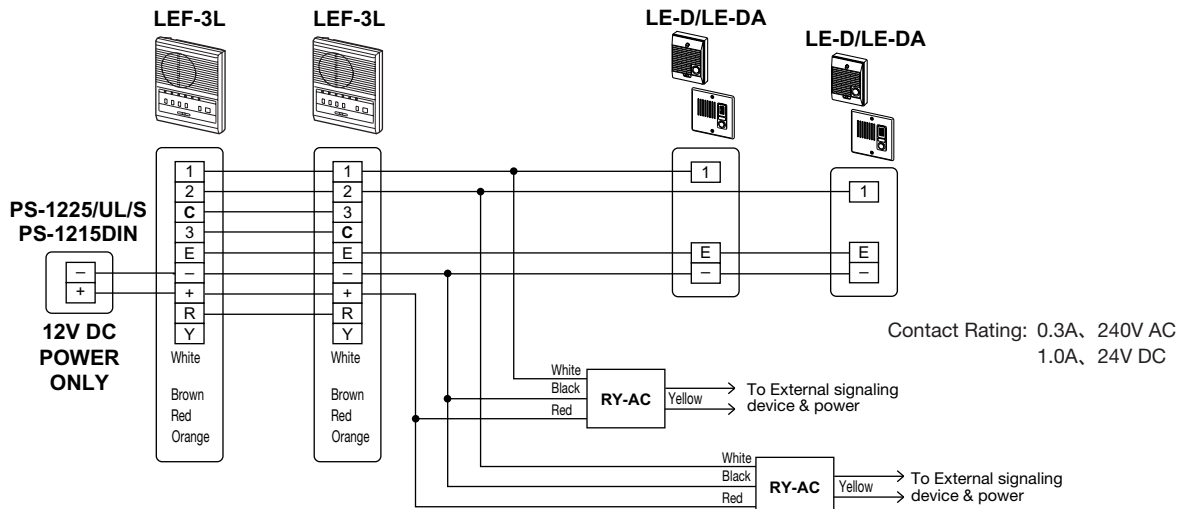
LEF-3L LEF-3L LE-D/LE-DA LE-D/LE-DA

PS-1225/UL/S
PS-1215DIN

–
+

12V DC
POWER
ONLY

1
2
C
3
E
–
+
R
Y
White

Brown
Red
Orange

1
2
3
C
E
–
+
R
Y
White

Brown
Red
Orange

1
E
–

1
E
–

Contact Rating: 0.3A、240V AC
1.0A、24V DC

White
Black
Red
RY-AC
Yellow
To External signaling device & power

White
Black
Red
RY-AC
Yellow
To External signaling device & power